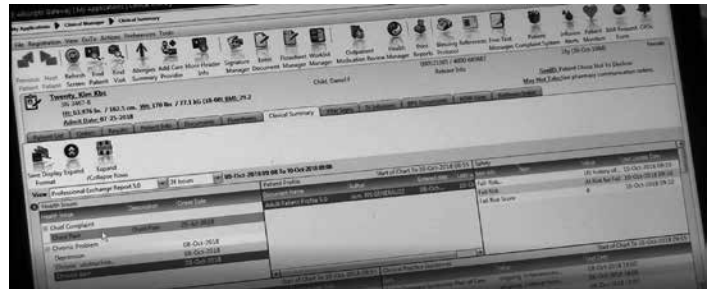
Clinical Manager | Clinical Summary

File Registration View Go To Actions Preferences Tools

Previous Patient Next Patient Refresh Screen End Visit End Visit Allergies Summary Add Care Provider More Patient Info Signature Manager Embt Document Flowsheet Manager Worklist Manager Outpatient Medication Review Health Manager Print Reports Blessing Reference Reference Free Text Manager Complaint System Reform Infusion Alerts Patient Monitor Bill Request Form CPOEs

Tweety, Kiw Kbs

Ht: 5/2 in / 182.5 cm Wt: 170 lbs / 77.1 kg BMI: 29.2

Admit Date: 07-25-2018

Child, Daniel F

Release Info

Clinical Summary

Save Display Expand Position Expand /Collapse Rows

View: Professional Exchange Report 5.0 | 24 hours | 09-Oct-2018 09:08 To 10-Oct-2018 09:08

Health Issues | Description | Create Date

Chief Complaint

Chest Pain 09-Oct-2018

Chronic Problem 08-Oct-2018

Depression 08-Oct-2018

Chronic pain 08-Oct-2018

Patient Profile

Adult Patient Profile 5.0

Fall Risk

Call Bed Score

Start of Chart 10-Oct-2018 09:08